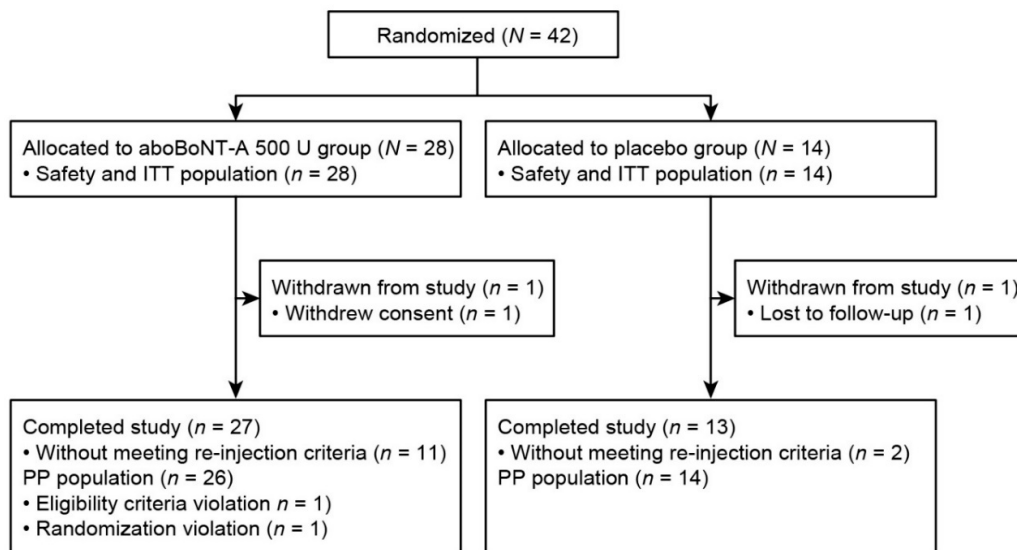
Randomized ($N$ = 42)

Allocated to aboBoNT-A 500 U group ($N$ = 28)
• Safety and ITT population ($n$ = 28)

Allocated to placebo group ($N$ = 14)
• Safety and ITT population ($n$ = 14)

Withdrawn from study ($n$ = 1)
• Withdrew consent ($n$ = 1)

Withdrawn from study ($n$ = 1)
• Lost to follow-up ($n$ = 1)

Completed study ($n$ = 27)
• Without meeting re-injection criteria ($n$ = 11)
PP population ($n$ = 26)
• Eligibility criteria violation $n$ = 1)
• Randomization violation ($n$ = 1)

Completed study ($n$ = 13)
• Without meeting re-injection criteria ($n$ = 2)
PP population ($n$ = 14)